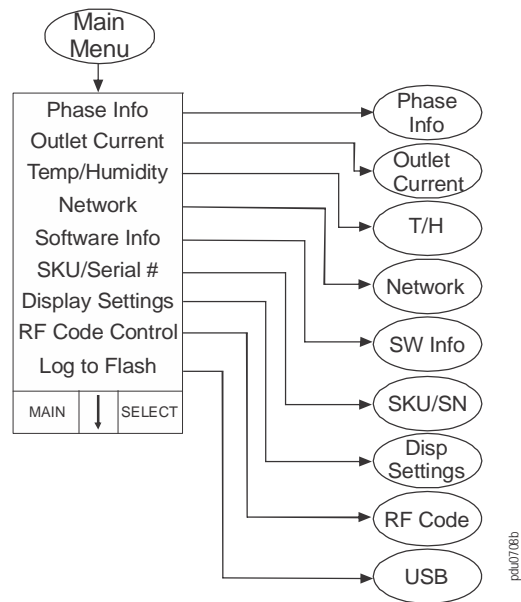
Main Menu

Phase Info
Outlet Current
Temp/Humidity
Network
Software Info
SKU/Serial #
Display Settings
RF Code Control
Log to Flash

| MAIN | ↓ | SELECT |
|---|---|---|

Phase Info
Outlet Current
T/H
Network
SW Info
SKU/SN
Disp Settings
RF Code
USB

pdu0708b